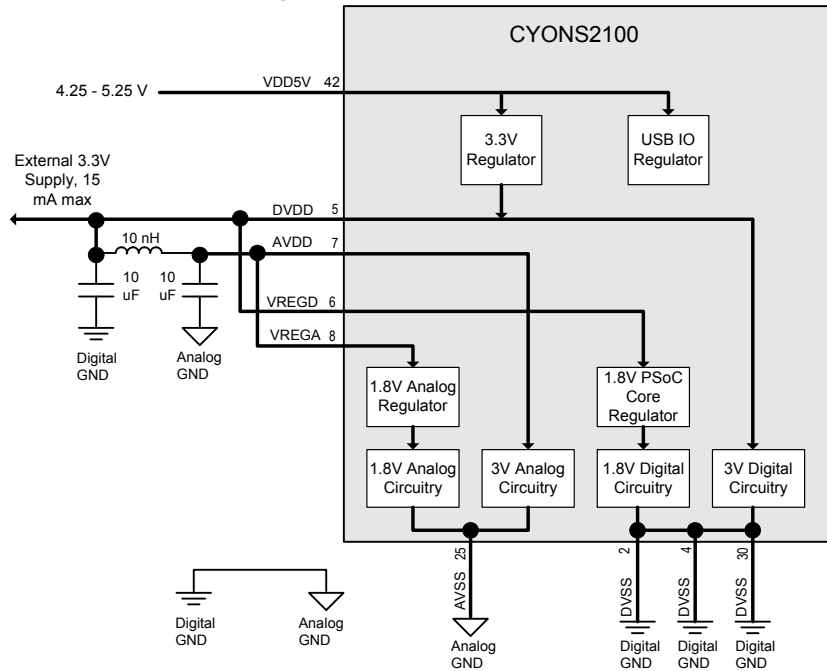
CYONS2100

4.25 - 5.25 V
VDD5V 42

3.3V Regulator

USB IO Regulator

External 3.3V Supply, 15 mA max

DVDD 5

10 nH

AVDD 7

10 uF

10 uF

VREGD 6

VREGA 8

Digital GND

Analog GND

1.8V Analog Regulator

1.8V PSoC Core Regulator

1.8V Analog Circuitry

3V Analog Circuitry

1.8V Digital Circuitry

3V Digital Circuitry

25
AVSS

Analog GND

2
DVSS

4
DVSS

30
DVSS

Digital GND

Digital GND

Digital GND

Digital GND

Analog GND